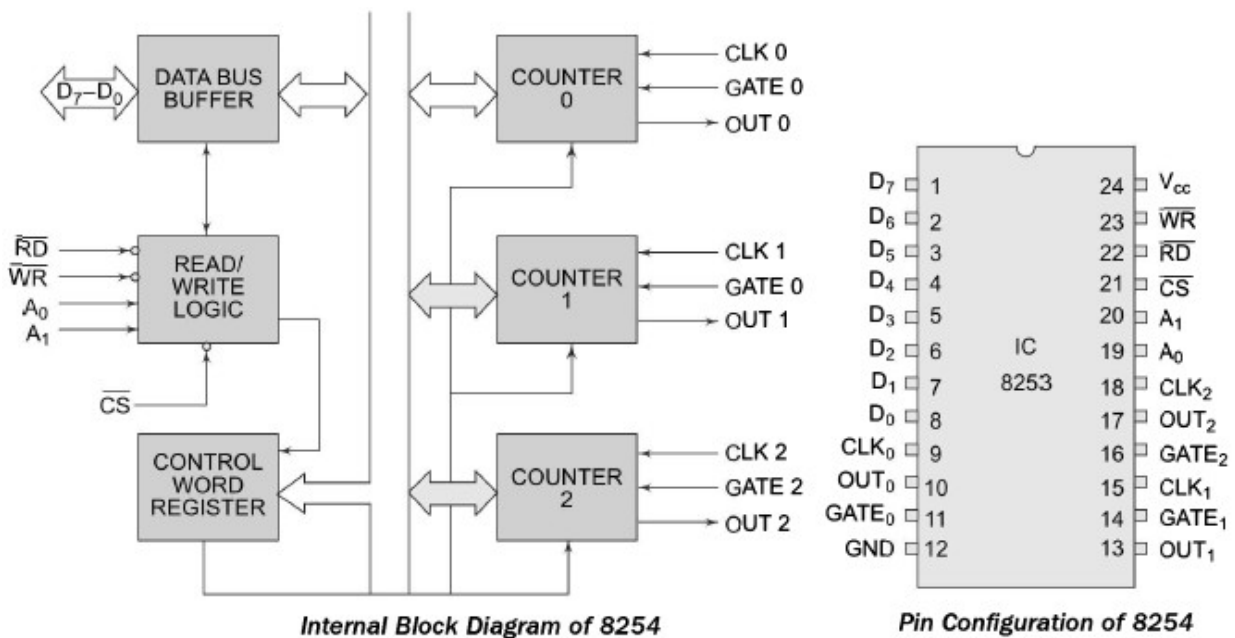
$D_7$–$D_0$

DATA BUS BUFFER

COUNTER 0

CLK 0
GATE 0
OUT 0

$\overline{RD}$
$\overline{WR}$
$A_0$
$A_1$

READ/ WRITE LOGIC

COUNTER 1

CLK 1
GATE 0
OUT 1

$\overline{CS}$

CONTROL WORD REGISTER

COUNTER 2

CLK 2
GATE 2
OUT 2

Internal Block Diagram of 8254

| | | | |
|---|---|---|---|
| $D_7$ | 1 | 24 | $V_{cc}$ |
| $D_6$ | 2 | 23 | $\overline{WR}$ |
| $D_5$ | 3 | 22 | $\overline{RD}$ |
| $D_4$ | 4 | 21 | $\overline{CS}$ |
| $D_3$ | 5 | 20 | $A_1$ |
| $D_2$ | 6 | 19 | $A_0$ |
| $D_1$ | 7 | 18 | $CLK_2$ |
| $D_0$ | 8 | 17 | $OUT_2$ |
| $CLK_0$ | 9 | 16 | $GATE_2$ |
| $OUT_0$ | 10 | 15 | $CLK_1$ |
| $GATE_0$ | 11 | 14 | $GATE_1$ |
| GND | 12 | 13 | $OUT_1$ |

IC
8253

Pin Configuration of 8254